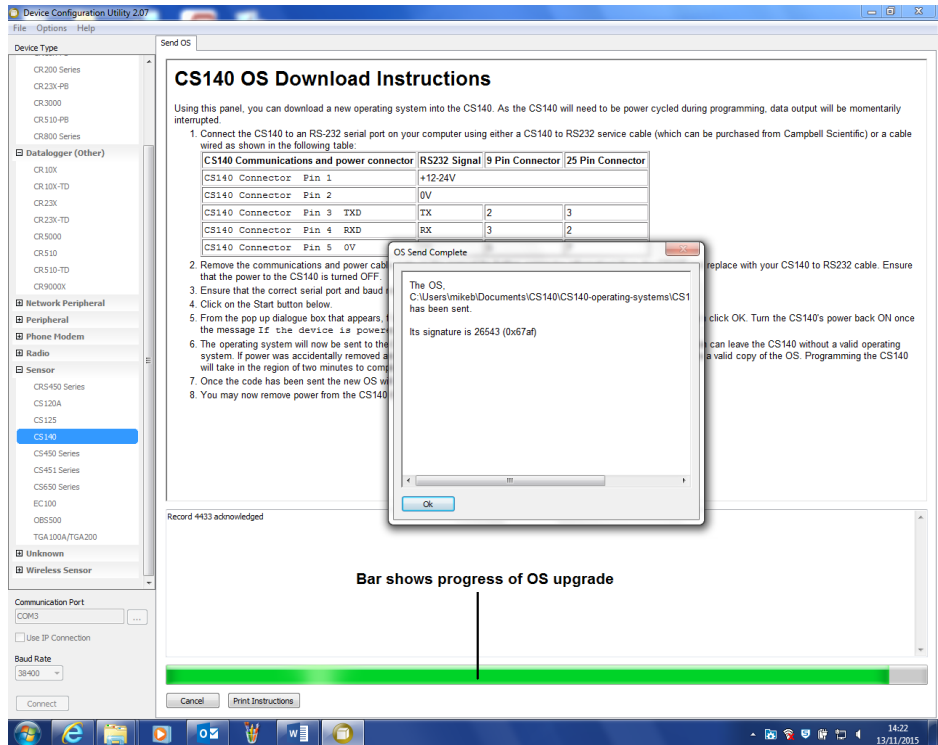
Device Configuration Utility 2.07

File Options Help

Device Type

CR200 Series
CR23X-PB
CR3000
CR510-PB
CR800 Series
⊟ Datalogger (Other)
CR10X
CR10X-TD
CR23X
CR23X-TD
CR5000
CR510
CR510-TD
CR9000X
⊞ Network Peripheral
⊞ Peripheral
⊞ Phone Modem
⊞ Radio
⊟ Sensor
CRS450 Series
CS120A
CS125
CS140
CS450 Series
CS451 Series
CS650 Series
EC100
OBS500
TGA100A/TGA200
⊞ Unknown
⊞ Wireless Sensor

Communication Port
COM3
Use IP Connection
Baud Rate
38400
Connect

Send OS

CS140 OS Download Instructions

Using this panel, you can download a new operating system into the CS140. As the CS140 will need to be power cycled during programming, data output will be momentarily interrupted.

1. Connect the CS140 to an RS-232 serial port on your computer using either a CS140 to RS232 service cable (which can be purchased from Campbell Scientific) or a cable wired as shown in the following table:

| CS140 Communications and power connector | RS232 Signal | 9 Pin Connector | 25 Pin Connector |
|---|---|---|---|
| CS140 Connector Pin 1 | +12-24V | | |
| CS140 Connector Pin 2 | 0V | | |
| CS140 Connector Pin 3 TXD | TX | 2 | 3 |
| CS140 Connector Pin 4 RXD | RX | 3 | 2 |
| CS140 Connector Pin 5 0V | | | |

2. Remove the communications and power cabl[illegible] replace with your CS140 to RS232 cable. Ensure that the power to the CS140 is turned OFF.
3. Ensure that the correct serial port and baud r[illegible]
4. Click on the Start button below.
5. From the pop up dialogue box that appears, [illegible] click OK. Turn the CS140's power back ON once the message If the device is powere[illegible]
6. The operating system will now be sent to the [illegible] can leave the CS140 without a valid operating system. If power was accidentally removed a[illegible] a valid copy of the OS. Programming the CS140 will take in the region of two minutes to comp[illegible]
7. Once the code has been sent the new OS wi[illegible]
8. You may now remove power from the CS140 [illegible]

OS Send Complete

The OS,
C:\Users\mikeb\Documents\CS140\CS140-operating-systems\CS1
has been sent.

Its signature is 26543 (0x67af)

Ok

Record 4433 acknowledged

Bar shows progress of OS upgrade

Cancel
Print Instructions

14:22
13/11/2015